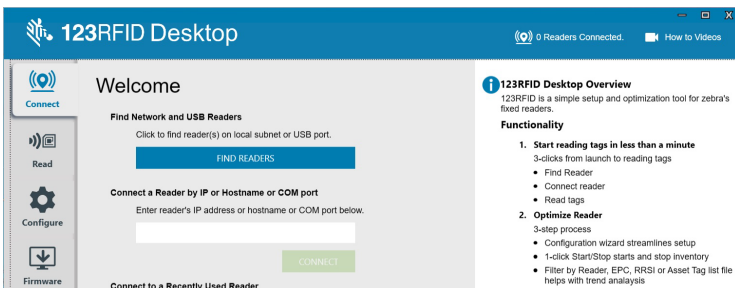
123RFID Desktop

0 Readers Connected.

How to Videos

Connect

Read

Configure

Firmware

Welcome

Find Network and USB Readers

Click to find reader(s) on local subnet or USB port.

FIND READERS

Connect a Reader by IP or Hostname or COM port

Enter reader's IP address or hostname or COM port below.

CONNECT

Connect to a Recently Used Reader

123RFID Desktop Overview

123RFID is a simple setup and optimization tool for zebra's fixed readers.

Functionality

1. Start reading tags in less than a minute

3-clicks from launch to reading tags

- Find Reader
- Connect reader
- Read tags

2. Optimize Reader

3-step process

- Configuration wizard streamlines setup
- 1-click Start/Stop starts and stop inventory
- Filter by Reader, EPC, RRSI or Asset Tag list file helps with trend analysis